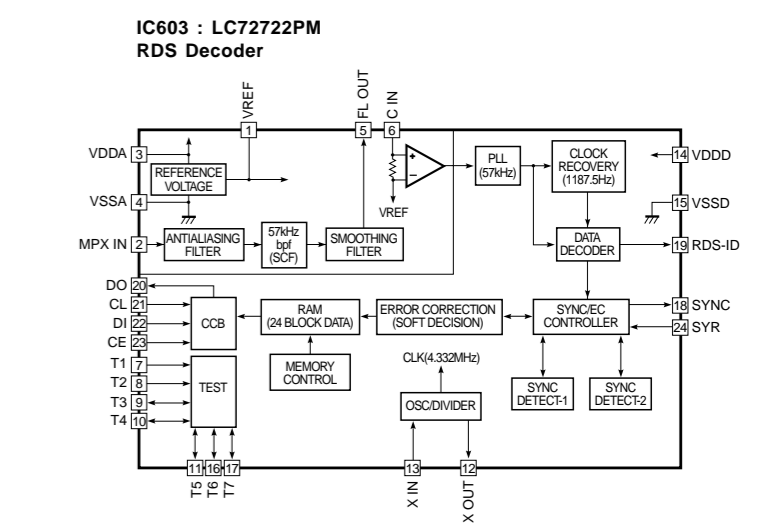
IC603 : LC72722PM
RDS Decoder

VREF
1
FL OUT
5
C IN
6

VDDA 3
REFERENCE VOLTAGE
VSSA 4
MPX IN 2
ANTIALIASING FILTER
57kHz bpf (SCF)
SMOOTHING FILTER
+
−
VREF
PLL (57kHz)
CLOCK RECOVERY (1187.5Hz)
14 VDDD
15 VSSD
DATA DECODER
19 RDS-ID

DO 20
CL 21
DI 22
CE 23
CCB
RAM (24 BLOCK DATA)
ERROR CORRECTION (SOFT DECISION)
SYNC/EC CONTROLLER
18 SYNC
24 SYR
MEMORY CONTROL
CLK(4.332MHz)
T1 7
T2 8
T3 9
T4 10
TEST
SYNC DETECT-1
SYNC DETECT-2
OSC/DIVIDER

11 T5
16 T6
17 T7
13 X IN
12 X OUT